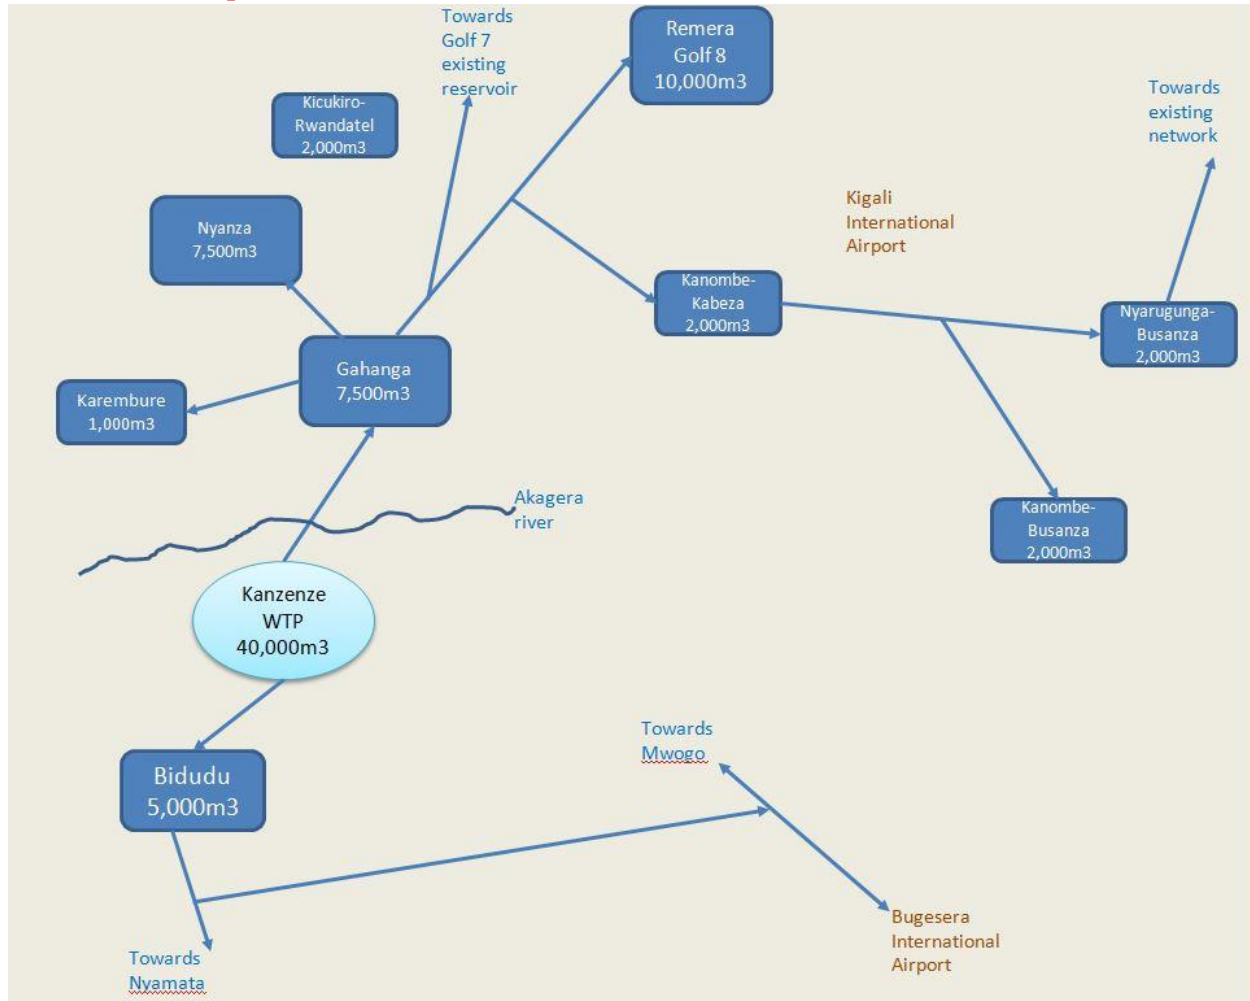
Towards Golf 7 existing reservoir

Remera Golf 8 10,000m3

Kicukiro-Rwandatel 2,000m3

Towards existing network

Kigali International Airport

Nyanza 7,500m3

Kanombe-Kabeza 2,000m3

Nyarugunga-Busanza 2,000m3

Gahanga 7,500m3

Karembure 1,000m3

Akagera river

Kanombe-Busanza 2,000m3

Kanzenze WTP 40,000m3

Towards Mwogo

Bidudu 5,000m3

Bugesera International Airport

Towards Nyamata